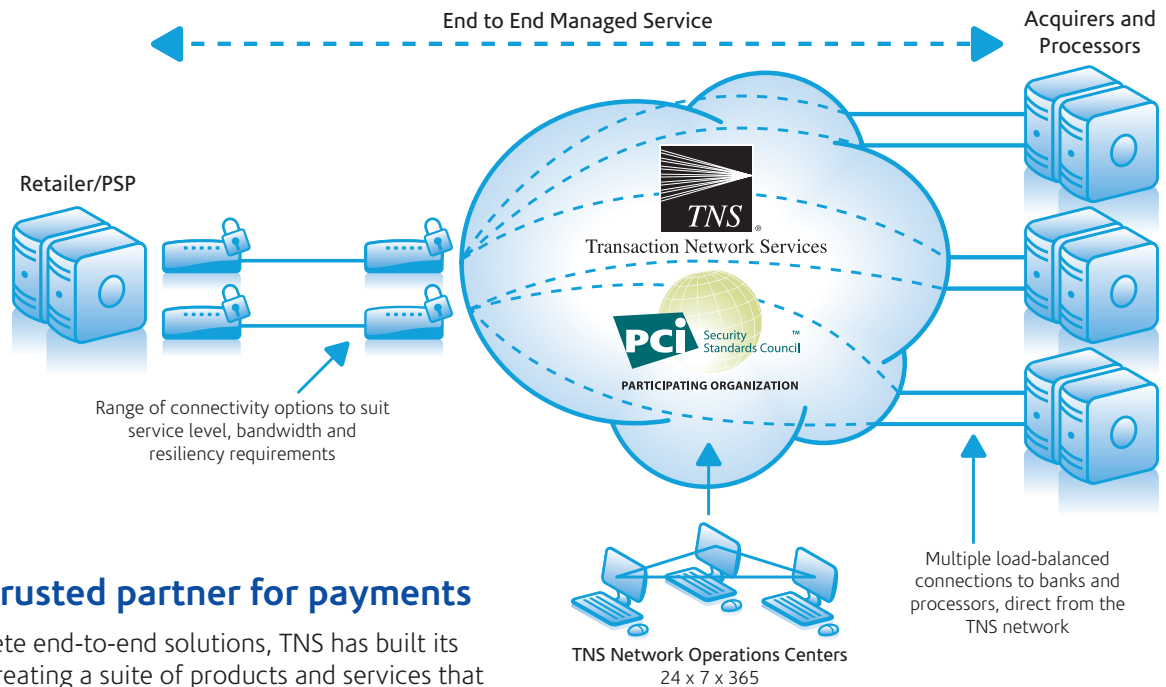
End to End Managed Service

Acquirers and Processors

Retailer/PSP

TNS®
Transaction Network Services

PCI Security Standards Council™
PARTICIPATING ORGANIZATION

Range of connectivity options to suit service level, bandwidth and resiliency requirements

Multiple load-balanced connections to banks and processors, direct from the TNS network

TNS Network Operations Centers
24 x 7 x 365

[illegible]rusted partner for payments

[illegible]ete end-to-end solutions, TNS has built its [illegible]reating a suite of products and services that